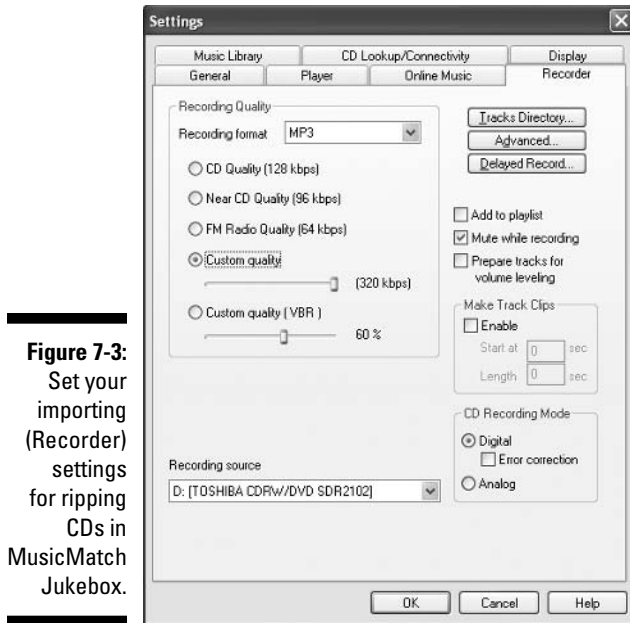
Figure 7-3: Set your importing (Recorder) settings for ripping CDs in MusicMatch Jukebox.

Settings

Music Library | CD Lookup/Connectivity | Display
General | Player | Online Music | Recorder

Recording Quality
Recording format MP3
CD Quality (128 kbps)
Near CD Quality (96 kbps)
FM Radio Quality (64 kbps)
Custom quality
(320 kbps)
Custom quality ( VBR )
60 %

Tracks Directory...
Advanced...
Delayed Record...

Add to playlist
Mute while recording
Prepare tracks for volume leveling

Make Track Clips
Enable
Start at 0 sec
Length 0 sec

CD Recording Mode
Digital
Error correction
Analog

Recording source
D: [TOSHIBA CDRW/DVD SDR2102]

OK
Cancel
Help